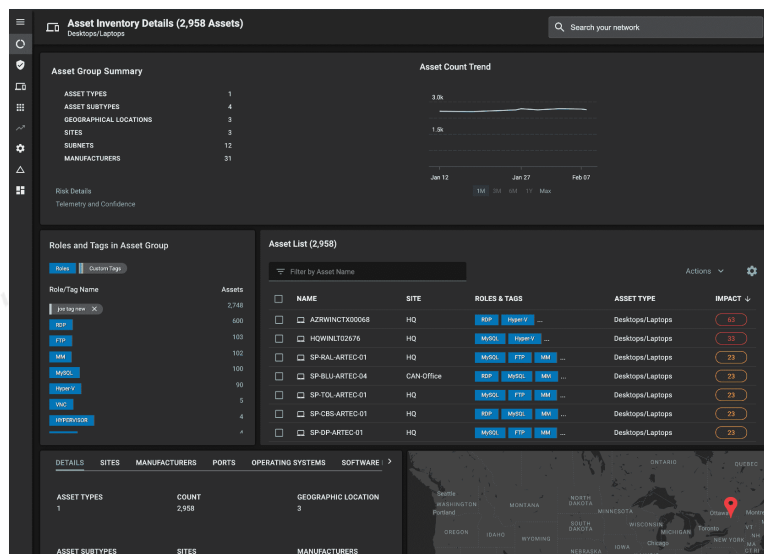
Asset Inventory Details (2,958 Assets)
Desktops/Laptops

Search your network

Asset Group Summary

| ASSET TYPES | 1 |
|---|---|
| ASSET SUBTYPES | 4 |
| GEOGRAPHICAL LOCATIONS | 3 |
| SITES | 3 |
| SUBNETS | 12 |
| MANUFACTURERS | 31 |

Risk Details
Telemetry and Confidence

Asset Count Trend
3.0k
1.5k
Jan 12
Jan 27
Feb 07
1M 3M 6M 1Y Max

Roles and Tags in Asset Group
Roles
Custom Tags

| Role/Tag Name | Assets |
|---|---|
| joe tag new ✕ | 2,748 |
| RDP | 600 |
| FTP | 103 |
| MM | 102 |
| MySQL | 100 |
| Hyper-V | 90 |
| VNC | 5 |
| HYPERVISOR | 4 |

Asset List (2,958)
Filter by Asset Name
Actions

| NAME | SITE | ROLES & TAGS | ASSET TYPE | IMPACT |
|---|---|---|---|---|
| AZRWINCTX00068 | HQ | RDP Hyper-V ... | Desktops/Laptops | 63 |
| HQWINLT02676 | HQ | MySQL Hyper-V ... | Desktops/Laptops | 33 |
| SP-RAL-ARTEC-01 | HQ | MySQL FTP MM ... | Desktops/Laptops | 23 |
| SP-BLU-ARTEC-04 | CAN-Office | RDP MySQL MM ... | Desktops/Laptops | 23 |
| SP-TOL-ARTEC-01 | HQ | MySQL FTP MM ... | Desktops/Laptops | 23 |
| SP-CBS-ARTEC-01 | HQ | RDP MySQL MM ... | Desktops/Laptops | 23 |
| SP-DP-ARTEC-01 | HQ | MySQL FTP MM ... | Desktops/Laptops | 23 |

DETAILS SITES MANUFACTURERS PORTS OPERATING SYSTEMS SOFTWARE

ASSET TYPES
1
COUNT
2,958
GEOGRAPHIC LOCATION
3

ASSET SUBTYPES
SITES
MANUFACTURERS

ONTARIO
QUEBEC
Seattle
WASHINGTON
Portland
MONTANA
NORTH DAKOTA
MINNESOTA
Ottawa
OREGON
SOUTH DAKOTA
WISCONSIN
MICHIGAN
Toronto
VT
IDAHO
WYOMING
Chicago
IOWA
NEBRASKA
NEW YORK